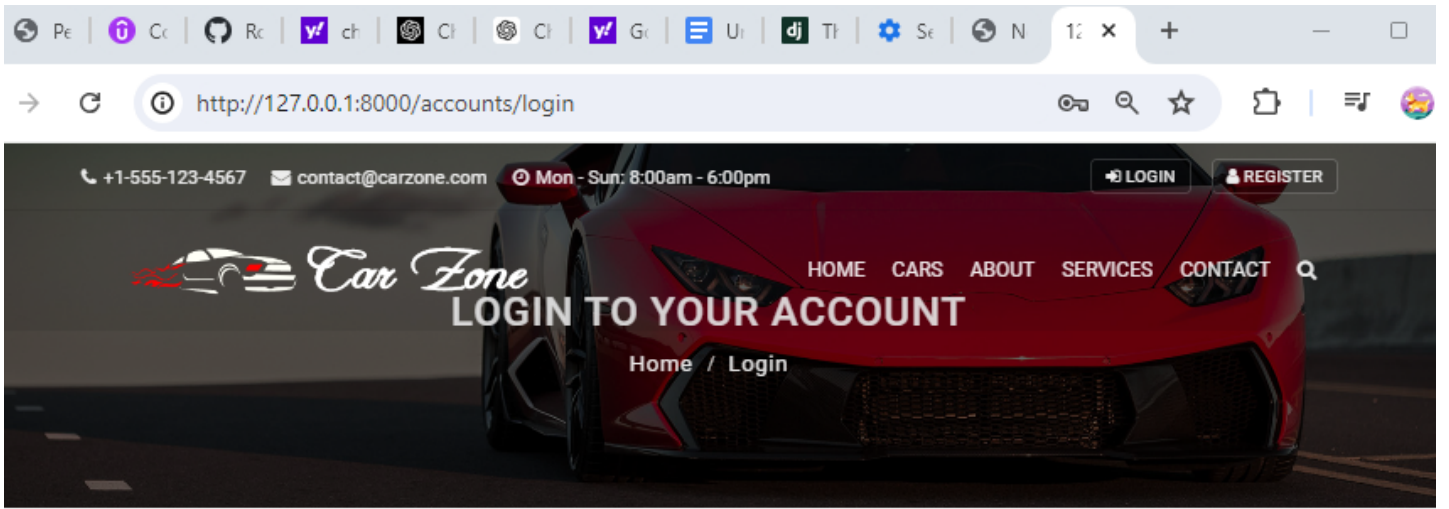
Pe | Cc | Rc | ch | Cł | Cł | Gc | Ur | Th | Se | N | 12 ×

http://127.0.0.1:8000/accounts/login

+1-555-123-4567 contact@carzone.com Mon - Sun: 8:00am - 6:00pm LOGIN REGISTER

Car Zone

HOME CARS ABOUT SERVICES CONTACT

LOGIN TO YOUR ACCOUNT

Home / Login